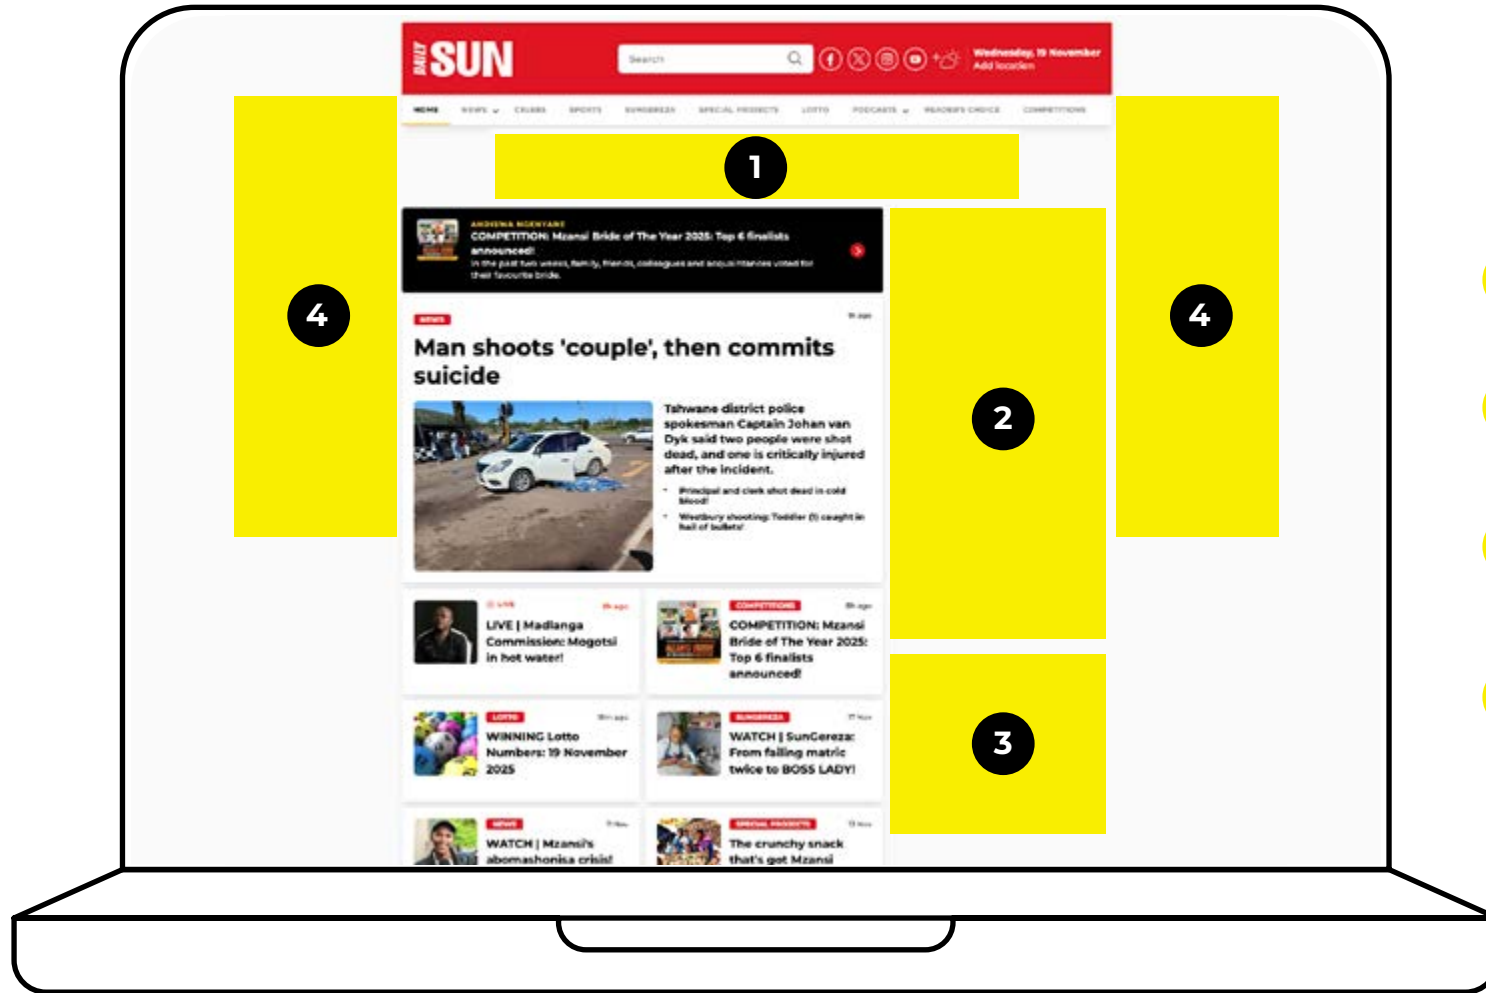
DAILY SUN

Search

Wednesday, 19 November
Add location

HOME NEWS CELEBS SPORTS SUNGREEZA SPECIAL PROJECTS LOTTO PODCASTS READER'S CHOICE COMPETITIONS

1

4

4

2

3

ANDISIWA MGENYANE
COMPETITION: Mzansi Bride of The Year 2025: Top 6 finalists announced!
In the past two weeks, family, friends, colleagues and acquaintances voted for their favourite bride.

NEWS

Man shoots 'couple', then commits suicide

Tshwane district police spokesman Captain Johan van Dyk said two people were shot dead, and one is critically injured after the incident.

Principal and clerk shot dead in cold blood!

Westbury shooting: Toddler (1) caught in hail of bullets!

LIVE
LIVE | Madlanga Commission: Mogotsi in hot water!

COMPETITIONS
COMPETITION: Mzansi Bride of The Year 2025: Top 6 finalists announced!

LOTTO
WINNING Lotto Numbers: 19 November 2025

SUNGREEZA
WATCH | SunGereza: From failing matric twice to BOSS LADY!

NEWS
WATCH | Mzansi's abomashonisa crisis!

SPECIAL PROJECTS
The crunchy snack that's got Mzansi